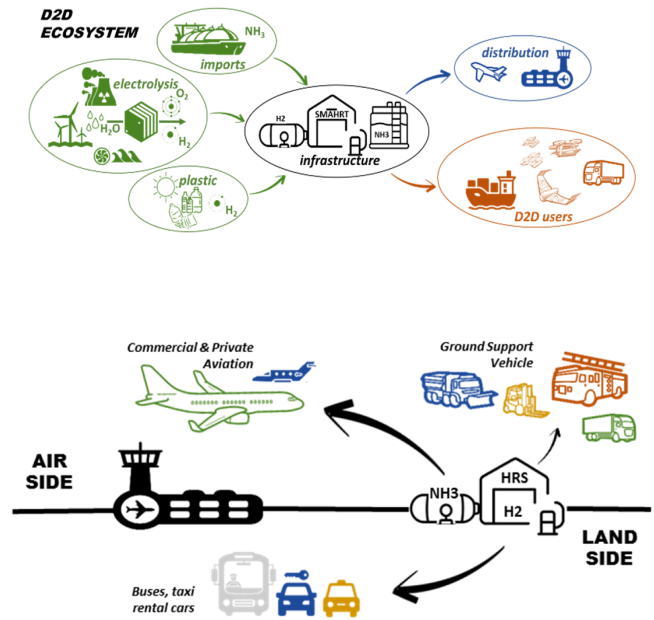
D2D ECOSYSTEM

$NH_3$
imports

electrolysis
$O_2$
$H_2O$
$H_2$

plastic
$H_2$

H2
SMAHRT
NH3
infrastructure

distribution

D2D users

Commercial & Private Aviation

Ground Support Vehicle

AIR SIDE

NH3

HRS
H2

LAND SIDE

Buses, taxi rental cars